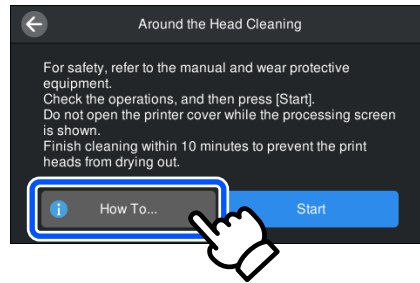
Around the Head Cleaning

For safety, refer to the manual and wear protective equipment.
Check the operations, and then press [Start].
Do not open the printer cover while the processing screen is shown.
Finish cleaning within 10 minutes to prevent the print heads from drying out.

How To...

Start